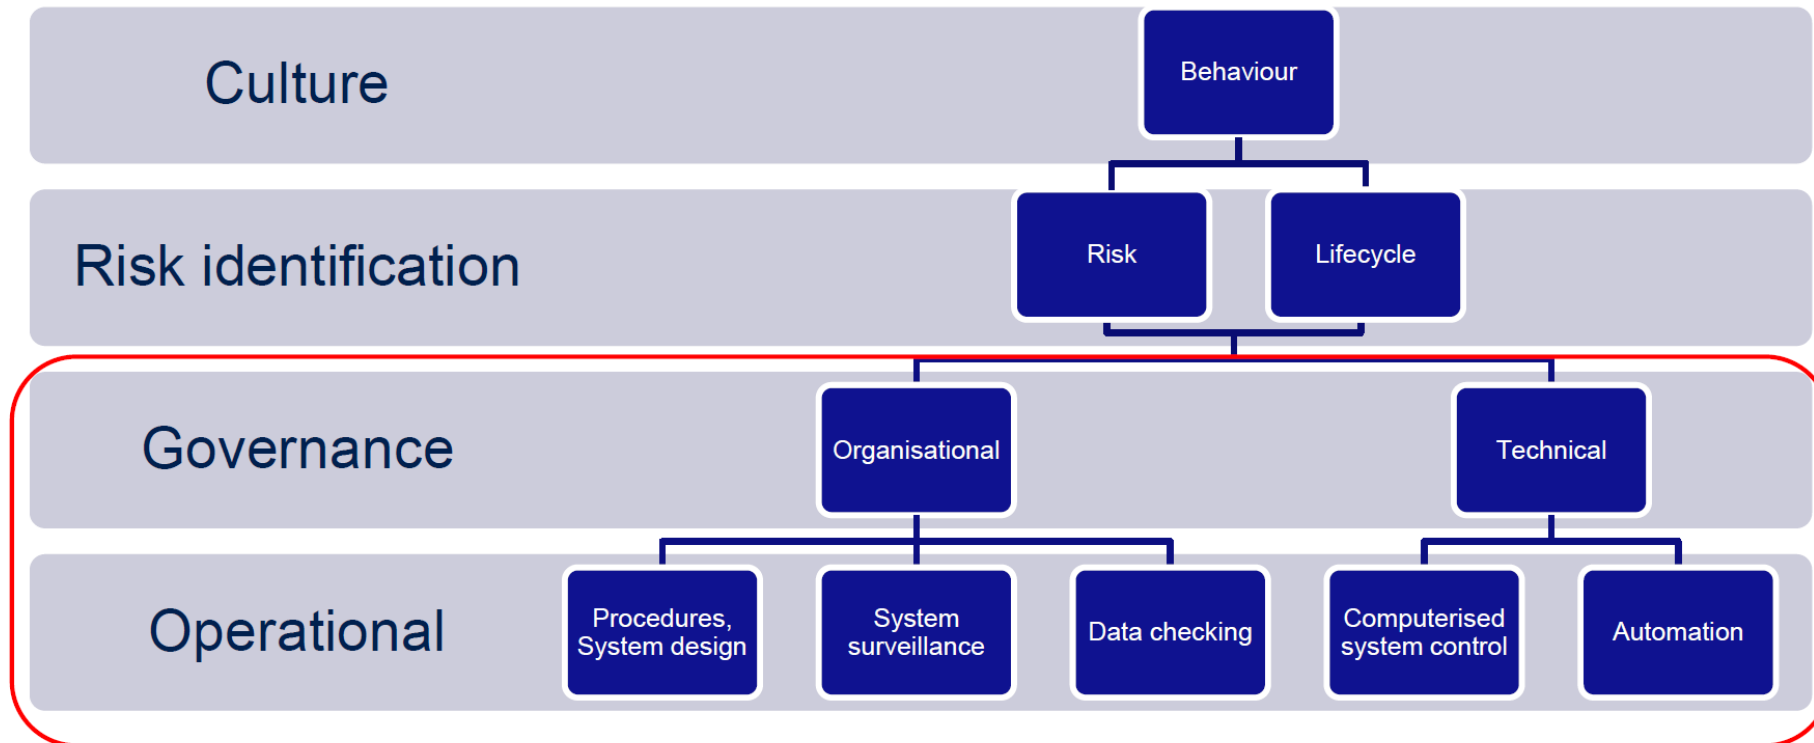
Culture

Behaviour

Risk identification

Risk

Lifecycle

Governance

Organisational

Technical

Operational

Procedures, System design

System surveillance

Data checking

Computerised system control

Automation